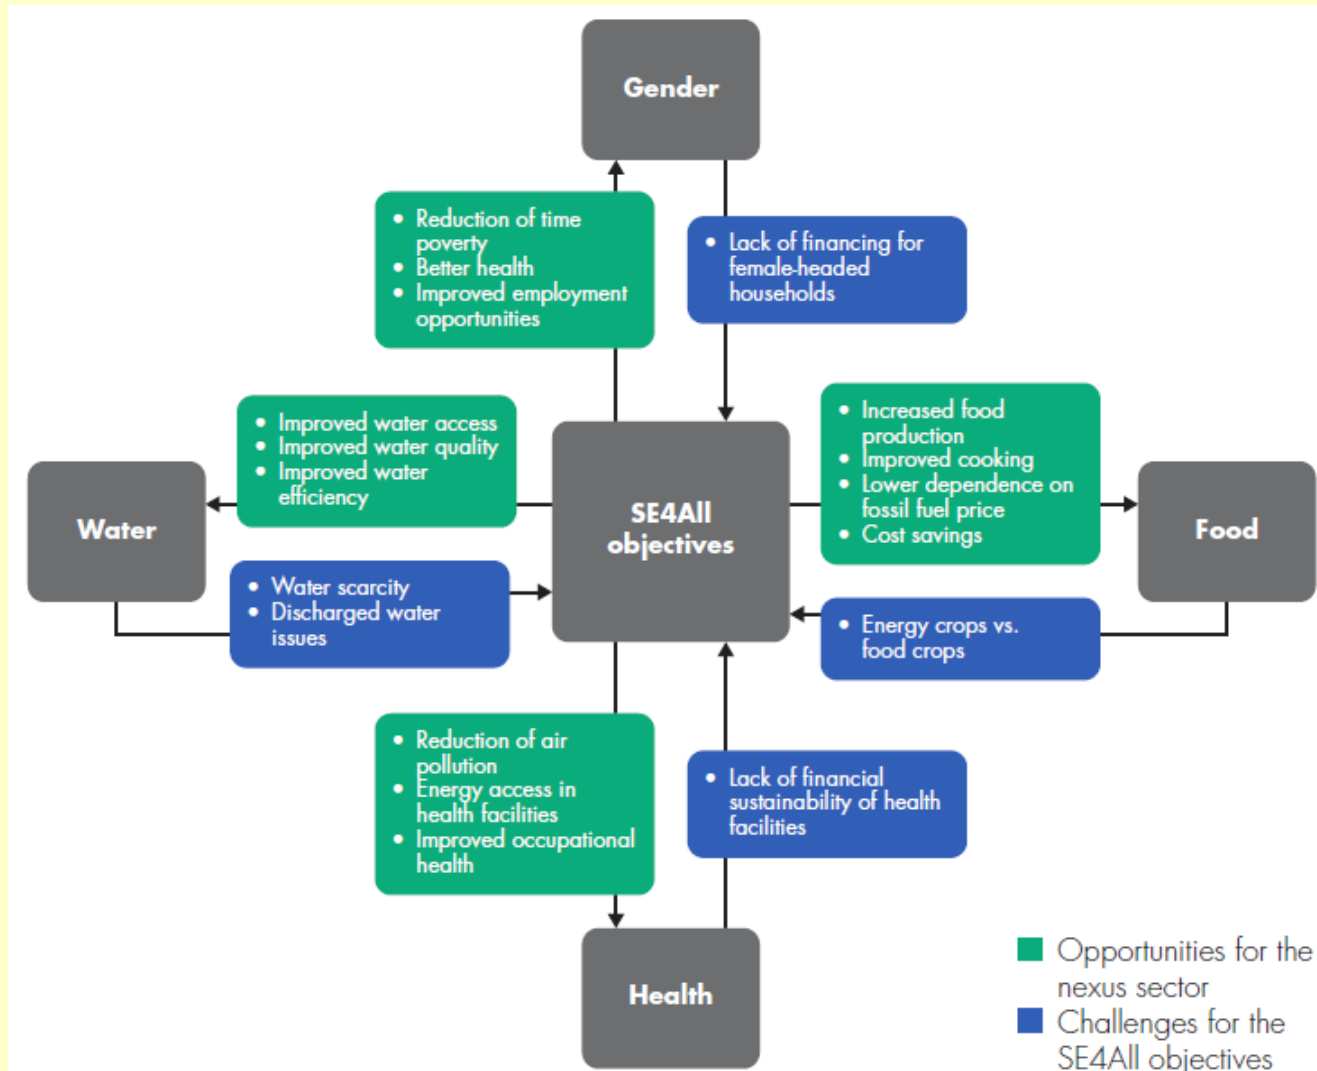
Gender

• Reduction of time poverty
• Better health
• Improved employment opportunities

• Lack of financing for female-headed households

• Improved water access
• Improved water quality
• Improved water efficiency

Water

• Water scarcity
• Discharged water issues

SE4All objectives

• Increased food production
• Improved cooking
• Lower dependence on fossil fuel price
• Cost savings

Food

• Energy crops vs. food crops

• Reduction of air pollution
• Energy access in health facilities
• Improved occupational health

• Lack of financial sustainability of health facilities

Health

Opportunities for the nexus sector
Challenges for the SE4All objectives